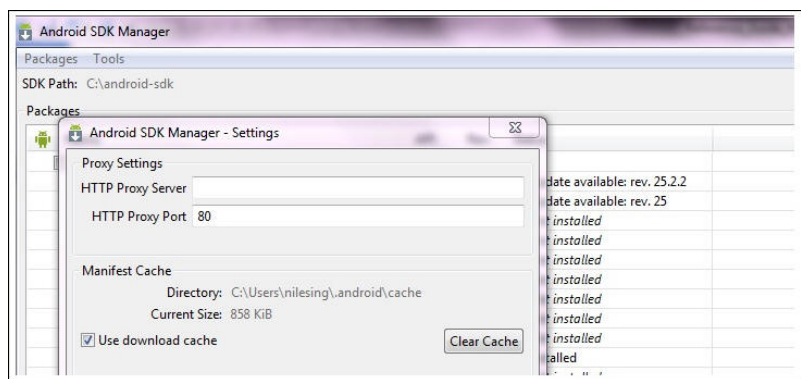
Android SDK Manager

Packages Tools

SDK Path: C:\android-sdk

Packages

Android SDK Manager - Settings

Proxy Settings

HTTP Proxy Server

HTTP Proxy Port 80

Manifest Cache

Directory: C:\Users\nilesing\.android\cache

Current Size: 858 KiB

Use download cache

Clear Cache

date available: rev. 25.2.2
date available: rev. 25
installed
installed
installed
installed
installed
installed
installed
talled
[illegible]